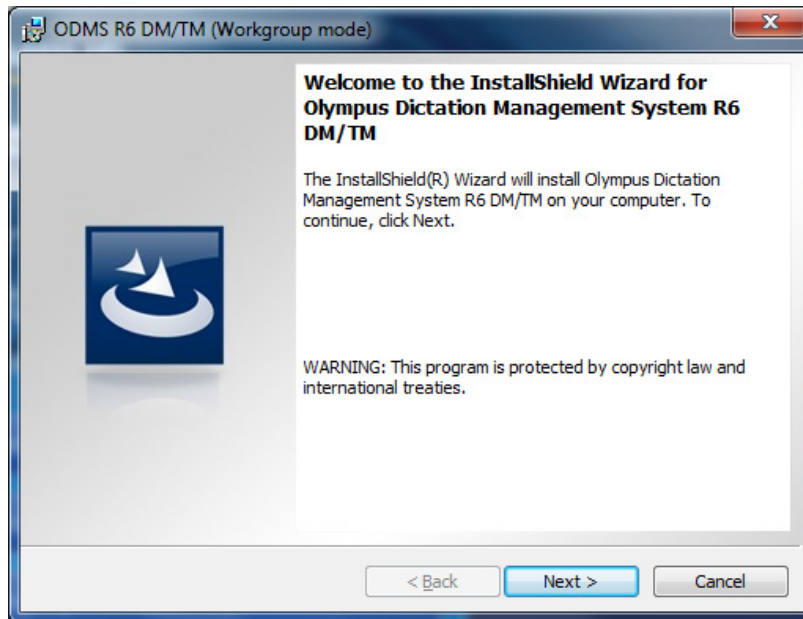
ODMS R6 DM/TM (Workgroup mode)

Welcome to the InstallShield Wizard for Olympus Dictation Management System R6 DM/TM

The InstallShield(R) Wizard will install Olympus Dictation Management System R6 DM/TM on your computer. To continue, click Next.

WARNING: This program is protected by copyright law and international treaties.

< Back

Next >

Cancel